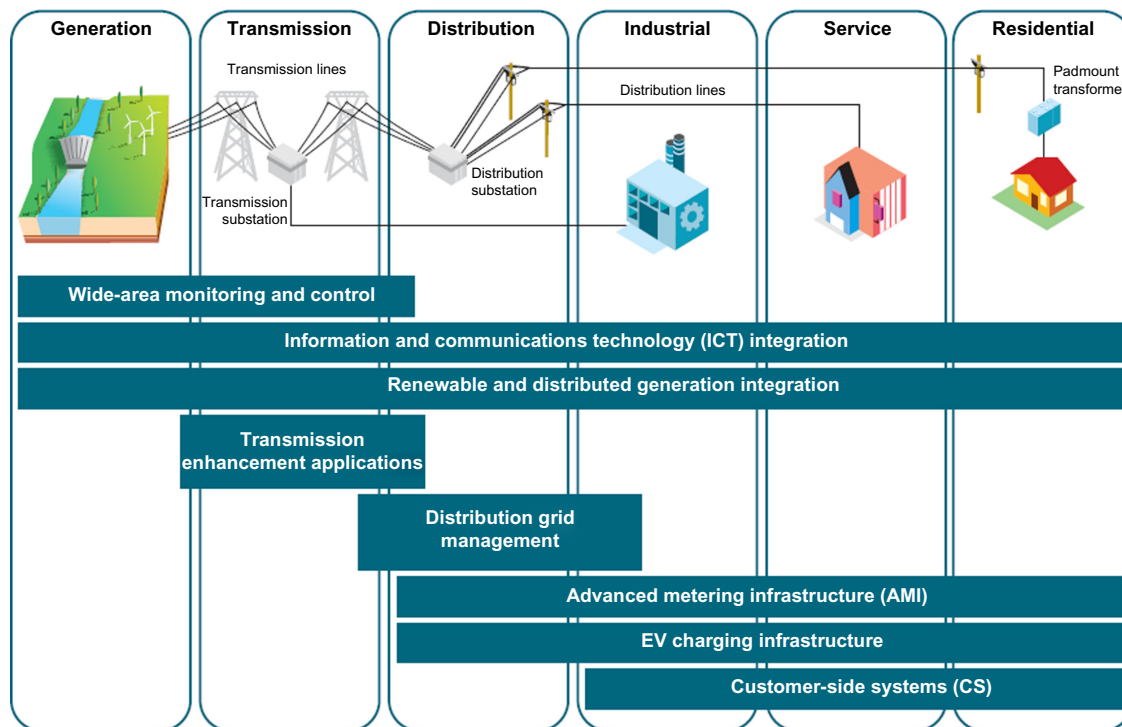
Generation

Transmission

Distribution

Industrial

Service

Residential

Transmission lines

Distribution lines

Padmount transforme

Transmission substation

Distribution substation

Wide-area monitoring and control

Information and communications technology (ICT) integration

Renewable and distributed generation integration

Transmission enhancement applications

Distribution grid management

Advanced metering infrastructure (AMI)

EV charging infrastructure

Customer-side systems (CS)